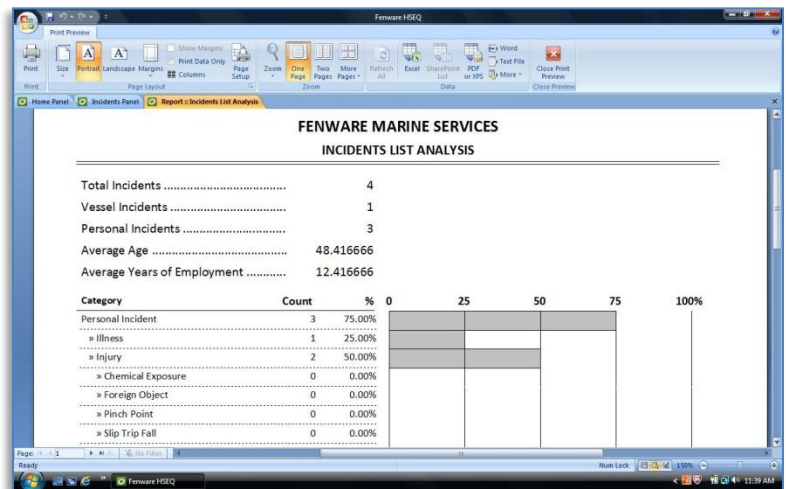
Fenware HSEQ

Print Preview

Print | Size | Portrait | Landscape | Margins | Show Margins | Print Data Only | Columns | Page Setup | Zoom | One Page | Two Pages | More Pages | Refresh All | Excel | SharePoint List | PDF or XPS | Word | Text File | More | Close Print Preview

Print | Page Layout | Zoom | Data | Close Preview

Home Panel | Incidents Panel | Report : Incidents List Analysis

FENWARE MARINE SERVICES

INCIDENTS LIST ANALYSIS

Total Incidents ........................................ 4

Vessel Incidents ........................................ 1

Personal Incidents ........................................ 3

Average Age ........................................ 48.416666

Average Years of Employment ............ 12.416666

| Category | Count | % | 0 | 25 | 50 | 75 | 100% |
|---|---|---|---|---|---|---|---|
| Personal Incident | 3 | 75.00% | | | | | |
| » Illness | 1 | 25.00% | | | | | |
| » Injury | 2 | 50.00% | | | | | |
| » Chemical Exposure | 0 | 0.00% | | | | | |
| » Foreign Object | 0 | 0.00% | | | | | |
| » Pinch Point | 0 | 0.00% | | | | | |
| » Slip Trip Fall | 0 | 0.00% | | | | | |

Page: 1 | No Filter

Ready

Num Lock | 150%

Fenware HSEQ

11:39 AM